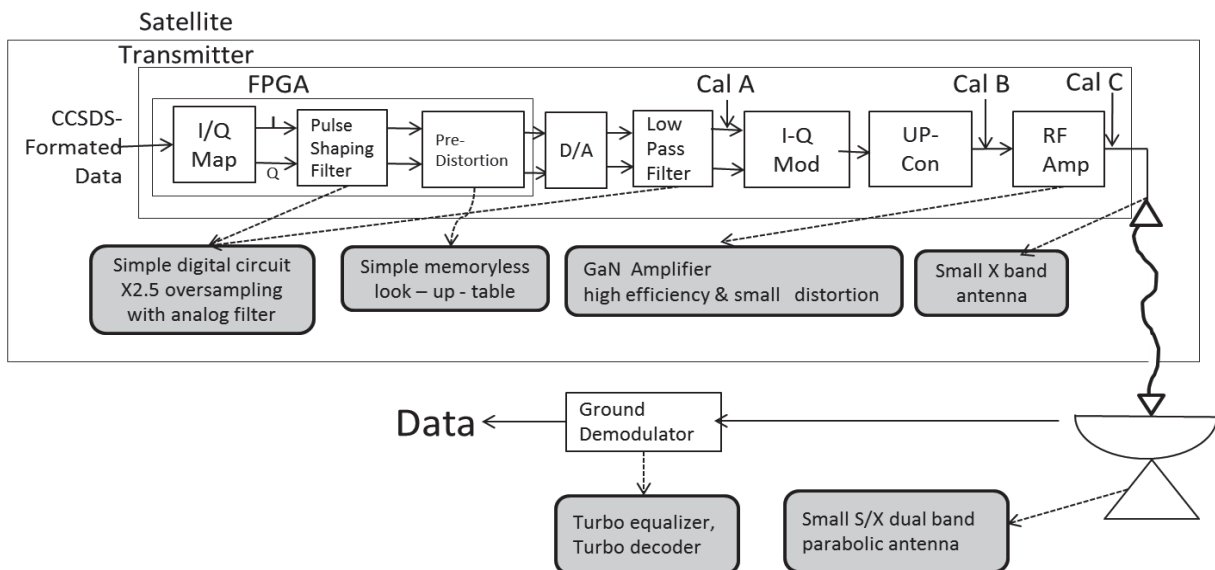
Satellite

Transmitter

FPGA

CCSDS-Formated Data

I/Q Map

I

Q

Pulse Shaping Filter

Pre-Distortion

D/A

Low Pass Filter

Cal A

I-Q Mod

UP-Con

Cal B

Cal C

RF Amp

Simple digital circuit X2.5 oversampling with analog filter

Simple memoryless look – up - table

GaN Amplifier high efficiency & small distortion

Small X band antenna

Data

Ground Demodulator

Turbo equalizer, Turbo decoder

Small S/X dual band parabolic antenna